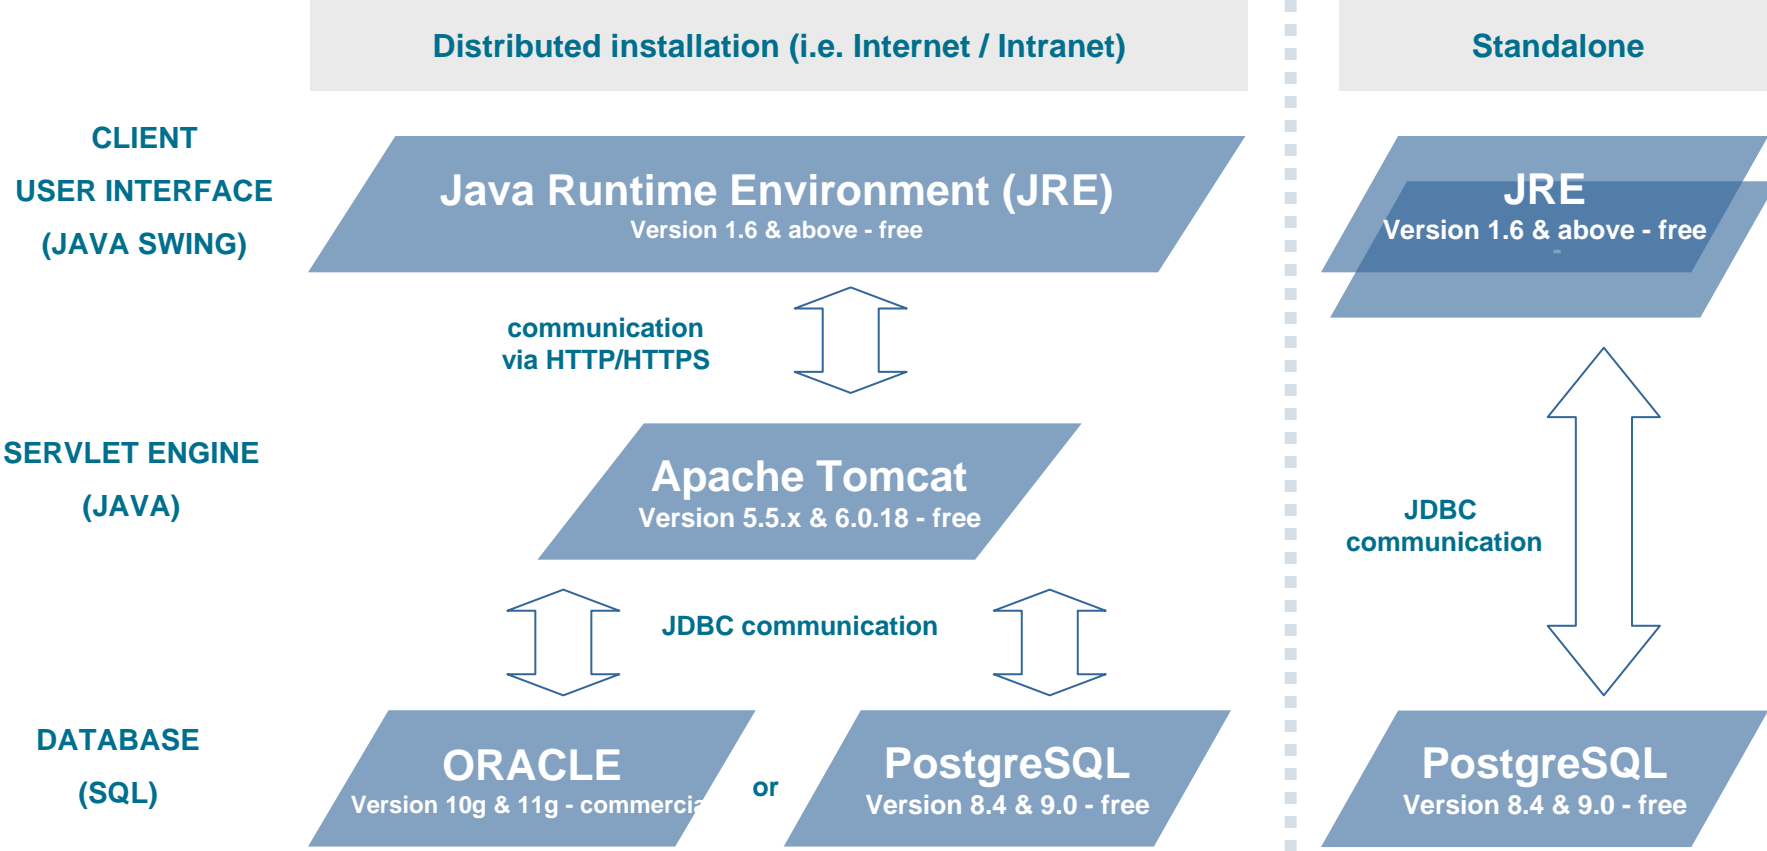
Distributed installation (i.e. Internet / Intranet)

Standalone

CLIENT
USER INTERFACE
(JAVA SWING)

Java Runtime Environment (JRE)
Version 1.6 & above - free

JRE
Version 1.6 & above - free

communication
via HTTP/HTTPS

SERVLET ENGINE
(JAVA)

Apache Tomcat
Version 5.5.x & 6.0.18 - free

JDBC
communication

JDBC communication

DATABASE
(SQL)

ORACLE
Version 10g & 11g - commercia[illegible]

or

PostgreSQL
Version 8.4 & 9.0 - free

PostgreSQL
Version 8.4 & 9.0 - free